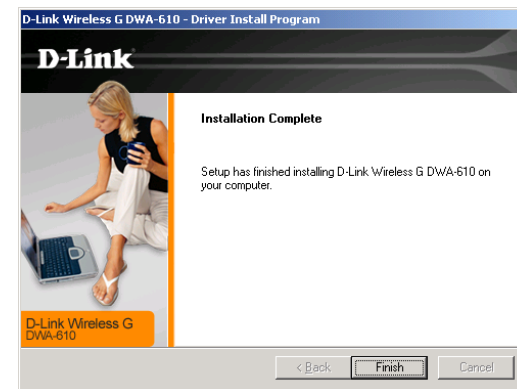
D-Link Wireless G DWA-610 - Driver Install Program

D-Link

Installation Complete

Setup has finished installing D-Link Wireless G DWA-610 on your computer.

D-Link Wireless G
DWA-610

< Back

Finish

Cancel